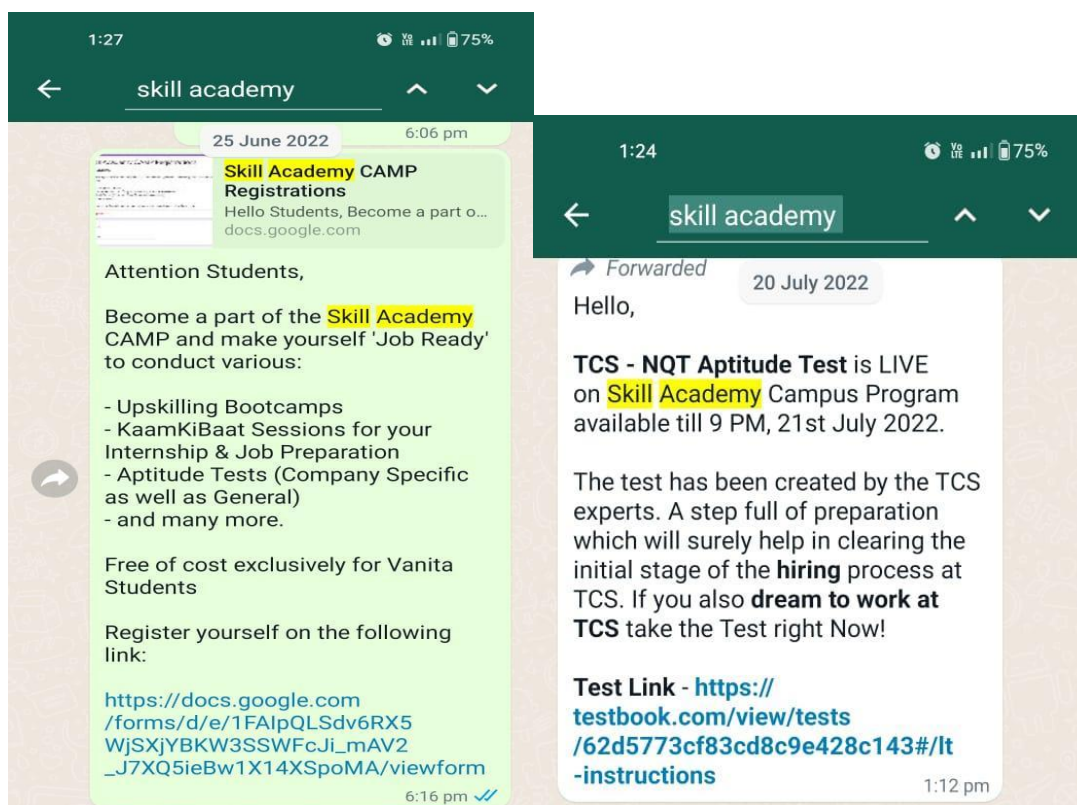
1:27

75%

skill academy

6:06 pm

25 June 2022

Skill Academy CAMP Registrations
Hello Students, Become a part o...
docs.google.com

Attention Students,

Become a part of the Skill Academy CAMP and make yourself 'Job Ready' to conduct various:

- Upskilling Bootcamps
- KaamKiBaat Sessions for your Internship & Job Preparation
- Aptitude Tests (Company Specific as well as General)
- and many more.

Free of cost exclusively for Vanita Students

Register yourself on the following link:

https://docs.google.com/forms/d/e/1FAIpQLSdv6RX5WjSXjYBKW3SSWFcJi_mAV2_J7XQ5ieBw1X14XSpoMA/viewform

6:16 pm

1:24

75%

skill academy

Forwarded

20 July 2022

Hello,

TCS - NQT Aptitude Test is LIVE on Skill Academy Campus Program available till 9 PM, 21st July 2022.

The test has been created by the TCS experts. A step full of preparation which will surely help in clearing the initial stage of the hiring process at TCS. If you also dream to work at TCS take the Test right Now!

Test Link - https://testbook.com/view/tests/62d5773cf83cd8c9e428c143#/lt-instructions

1:12 pm